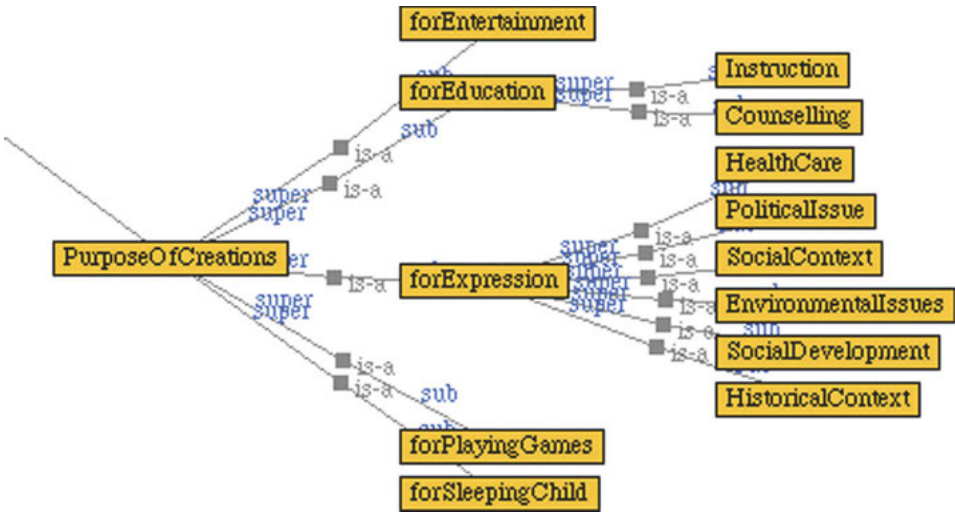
forEntertainment

sub

forEducation

super

super

is-a

is-a

Instruction

Counselling

sub

is-a

is-a

super

super

HealthCare

sub

PoliticalIssue

PurposeOfCreations

er

super

is-a

is-a

SocialContext

is-a

forExpression

is-a

super

super

super

super

super

super

is-a

EnvironmentalIssues

is-a

sub

is-a

SocialDevelopment

is-a

is-a

sub

HistoricalContext

sub

forPlayingGames

forSleepingChild